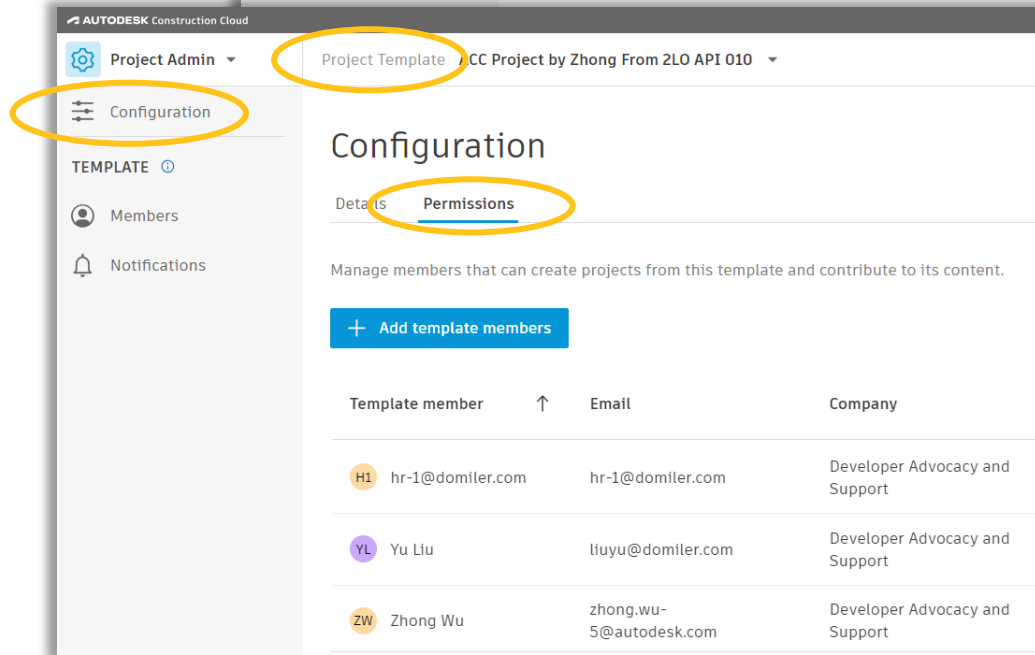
AUTODESK Construction Cloud

Project Admin

Project Template ACC Project by Zhong From 2LO API 010

Configuration

TEMPLATE

Members

Notifications

Configuration

Details Permissions

Manage members that can create projects from this template and contribute to its content.

Add template members

| Template member | Email | Company |
|---|---|---|
| H1 hr-1@domiler.com | hr-1@domiler.com | Developer Advocacy and Support |
| YL Yu Liu | liuyu@domiler.com | Developer Advocacy and Support |
| ZW Zhong Wu | zhong.wu-5@autodesk.com | Developer Advocacy and Support |